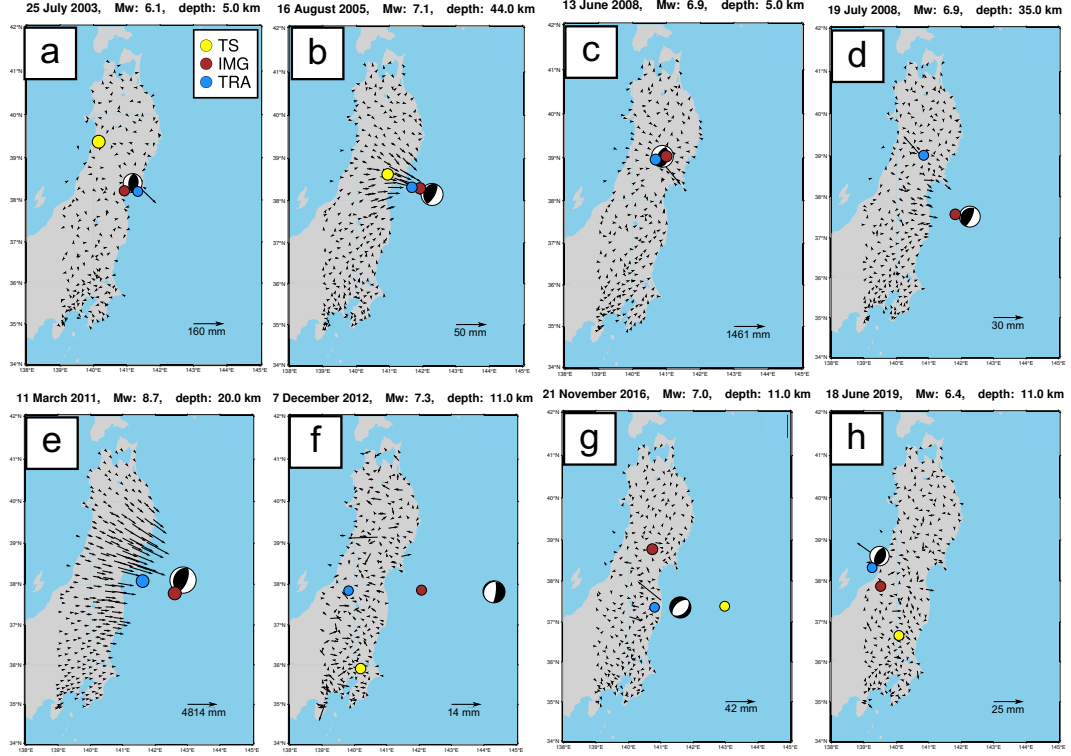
25 July 2003, Mw: 6.1, depth: 5.0 km

a

TS
IMG
TRA

160 mm

16 August 2005, Mw: 7.1, depth: 44.0 km

b

50 mm

13 June 2008, Mw: 6.9, depth: 5.0 km

c

1461 mm

19 July 2008, Mw: 6.9, depth: 35.0 km

d

30 mm

11 March 2011, Mw: 8.7, depth: 20.0 km

e

4814 mm

7 December 2012, Mw: 7.3, depth: 11.0 km

f

14 mm

21 November 2016, Mw: 7.0, depth: 11.0 km

g

42 mm

18 June 2019, Mw: 6.4, depth: 11.0 km

h

25 mm

42°N
41°N
40°N
39°N
38°N
37°N
36°N
35°N
34°N
138°E 139°E 140°E 141°E 142°E 143°E 144°E 145°E